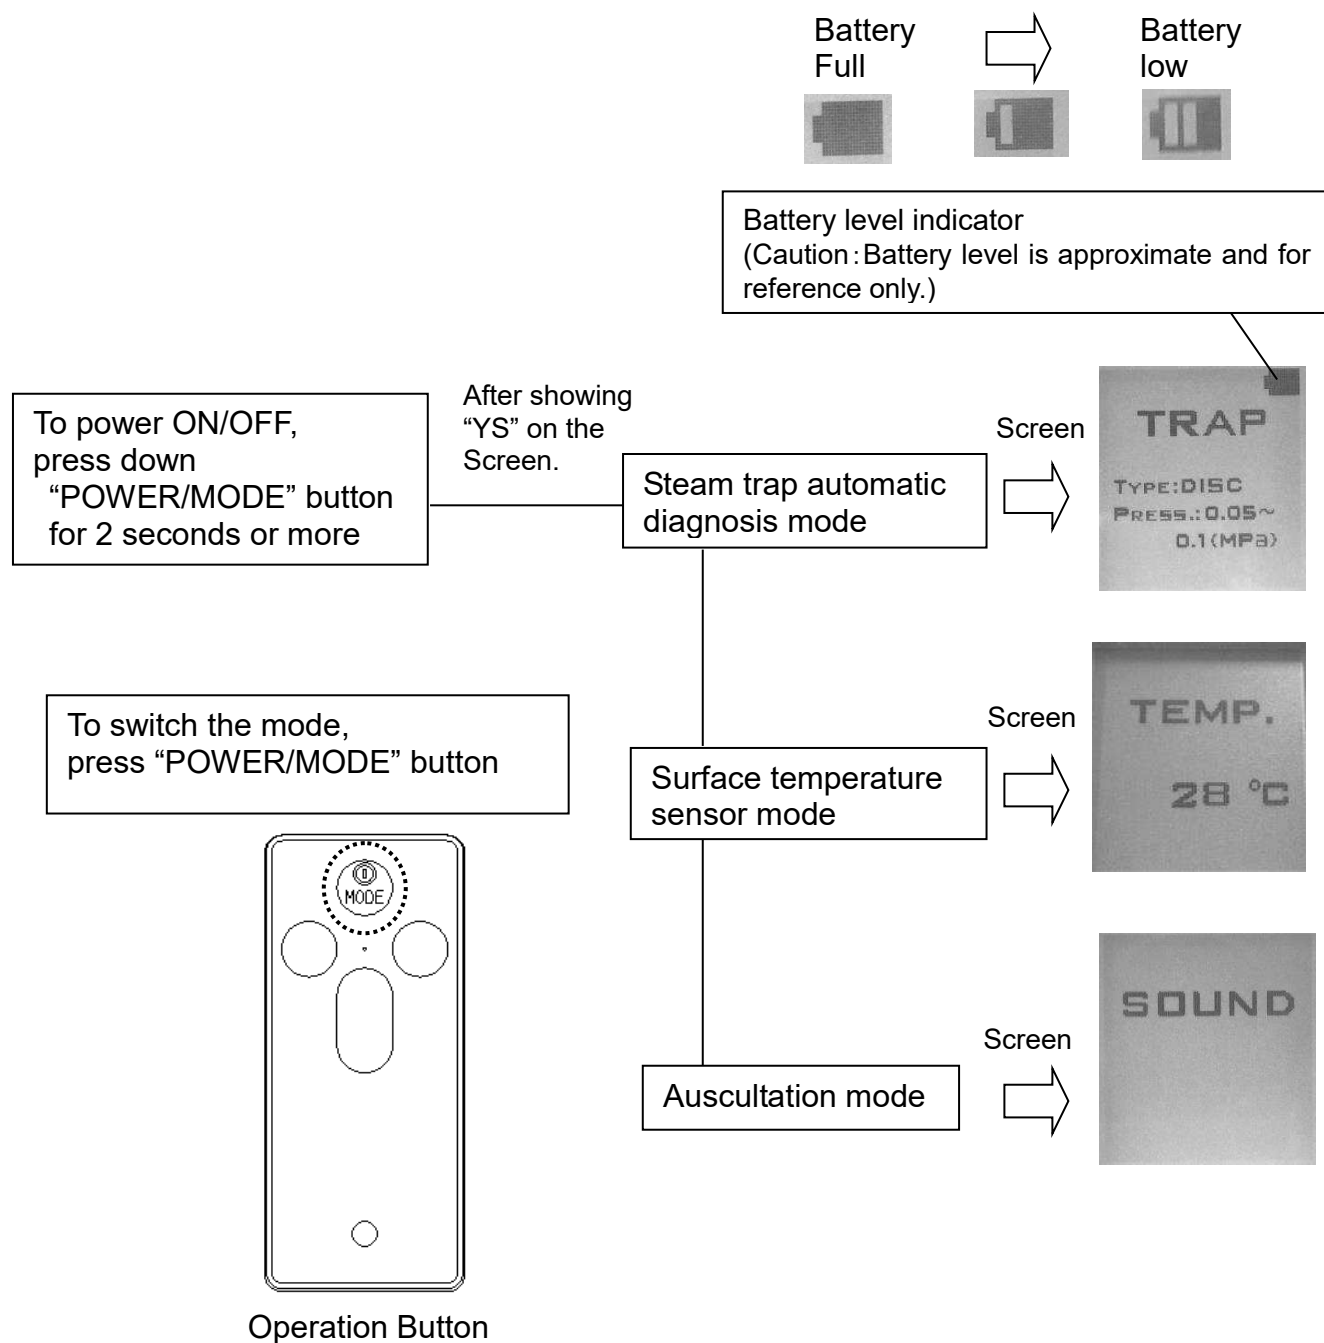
Battery Full

Battery low

Battery level indicator
(Caution：Battery level is approximate and for reference only.)

To power ON/OFF, press down "POWER/MODE" button for 2 seconds or more

After showing "YS" on the Screen.

Steam trap automatic diagnosis mode

Screen

TRAP

TYPE:DISC
PRESS.:0.05~ 0.1(MPa)

To switch the mode, press "POWER/MODE" button

Surface temperature sensor mode

Screen

TEMP.

28 °C

Auscultation mode

Screen

SOUND

MODE

Operation Button